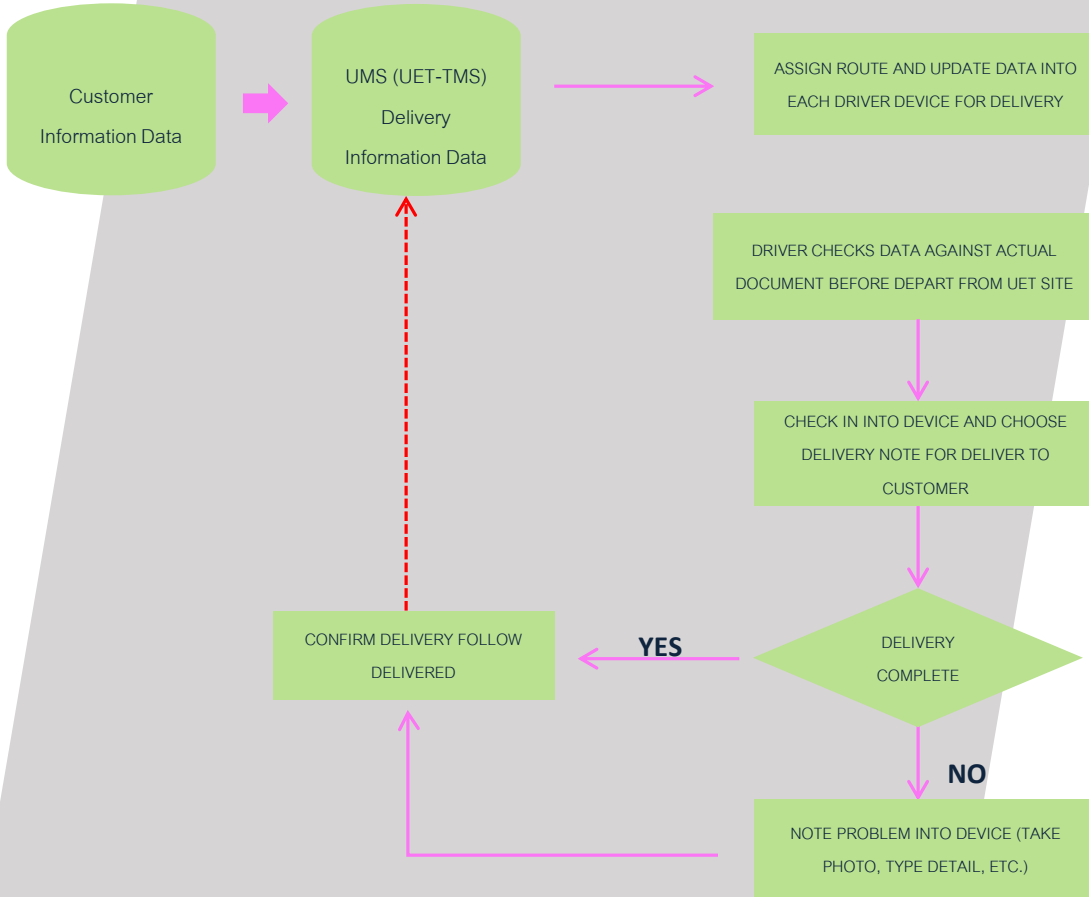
Customer Information Data

UMS (UET-TMS) Delivery Information Data

ASSIGN ROUTE AND UPDATE DATA INTO EACH DRIVER DEVICE FOR DELIVERY

DRIVER CHECKS DATA AGAINST ACTUAL DOCUMENT BEFORE DEPART FROM UET SITE

CHECK IN INTO DEVICE AND CHOOSE DELIVERY NOTE FOR DELIVER TO CUSTOMER

DELIVERY COMPLETE

YES

CONFIRM DELIVERY FOLLOW DELIVERED

NO

NOTE PROBLEM INTO DEVICE (TAKE PHOTO, TYPE DETAIL, ETC.)